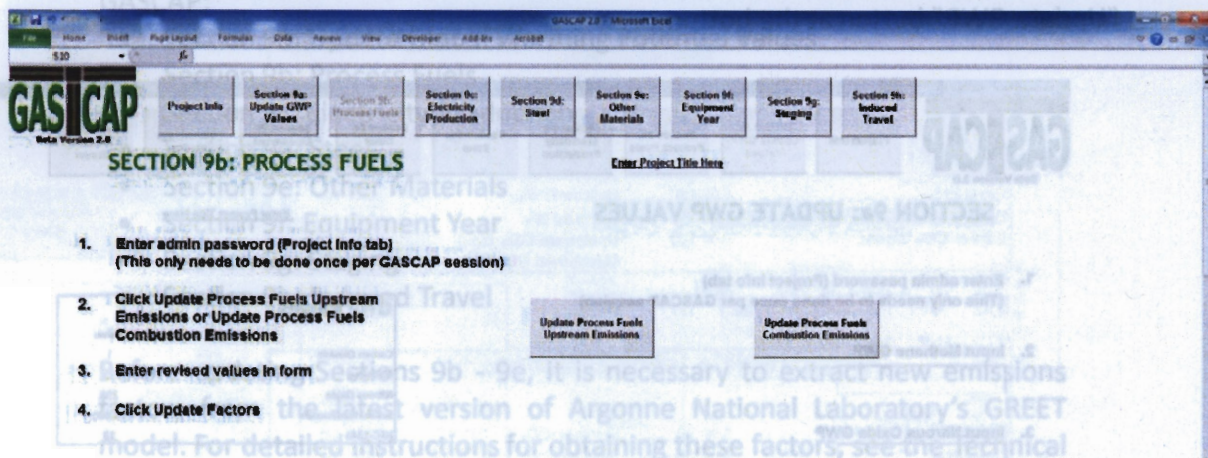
GASCAP 2.0 - Microsoft Excel

File Home Insert Page Layout Formulas Data Review View Developer Add-Ins Acrobat

S10 fx

GASCAP
Beta Version 2.0

Project Info
Section 9a: Update GWP Values
Section 9b: Process Fuels
Section 9c: Electricity Production
Section 9d: Steel
Section 9e: Other Materials
Section 9f: Equipment Year
Section 9g: Staging
Section 9h: Induced Travel

SECTION 9b: PROCESS FUELS

Enter Project Title Here

1. Enter admin password (Project Info tab) (This only needs to be done once per GASCAP session)

2. Click Update Process Fuels Upstream Emissions or Update Process Fuels Combustion Emissions

Update Process Fuels Upstream Emissions

Update Process Fuels Combustion Emissions

3. Enter revised values in form

4. Click Update Factors